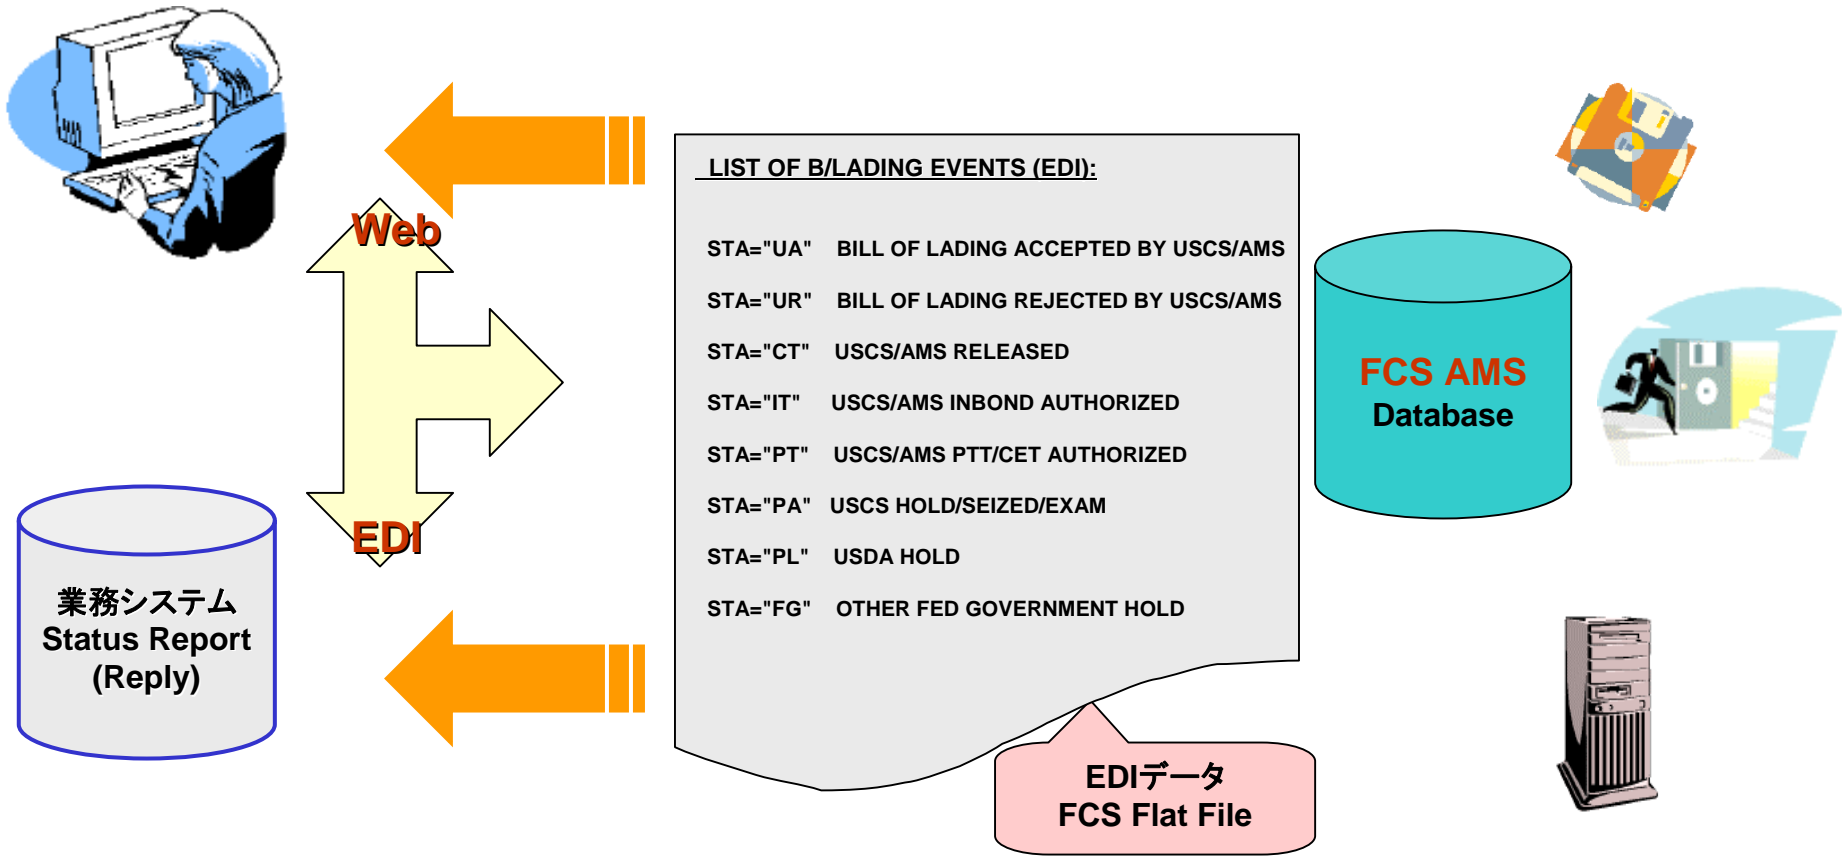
Web

EDI

LIST OF B/LADING EVENTS (EDI):

STA="UA" BILL OF LADING ACCEPTED BY USCS/AMS

STA="UR" BILL OF LADING REJECTED BY USCS/AMS

STA="CT" USCS/AMS RELEASED

STA="IT" USCS/AMS INBOND AUTHORIZED

STA="PT" USCS/AMS PTT/CET AUTHORIZED

STA="PA" USCS HOLD/SEIZED/EXAM

STA="PL" USDA HOLD

STA="FG" OTHER FED GOVERNMENT HOLD

FCS AMS
Database

業務システム
Status Report
(Reply)

EDIデータ
FCS Flat File